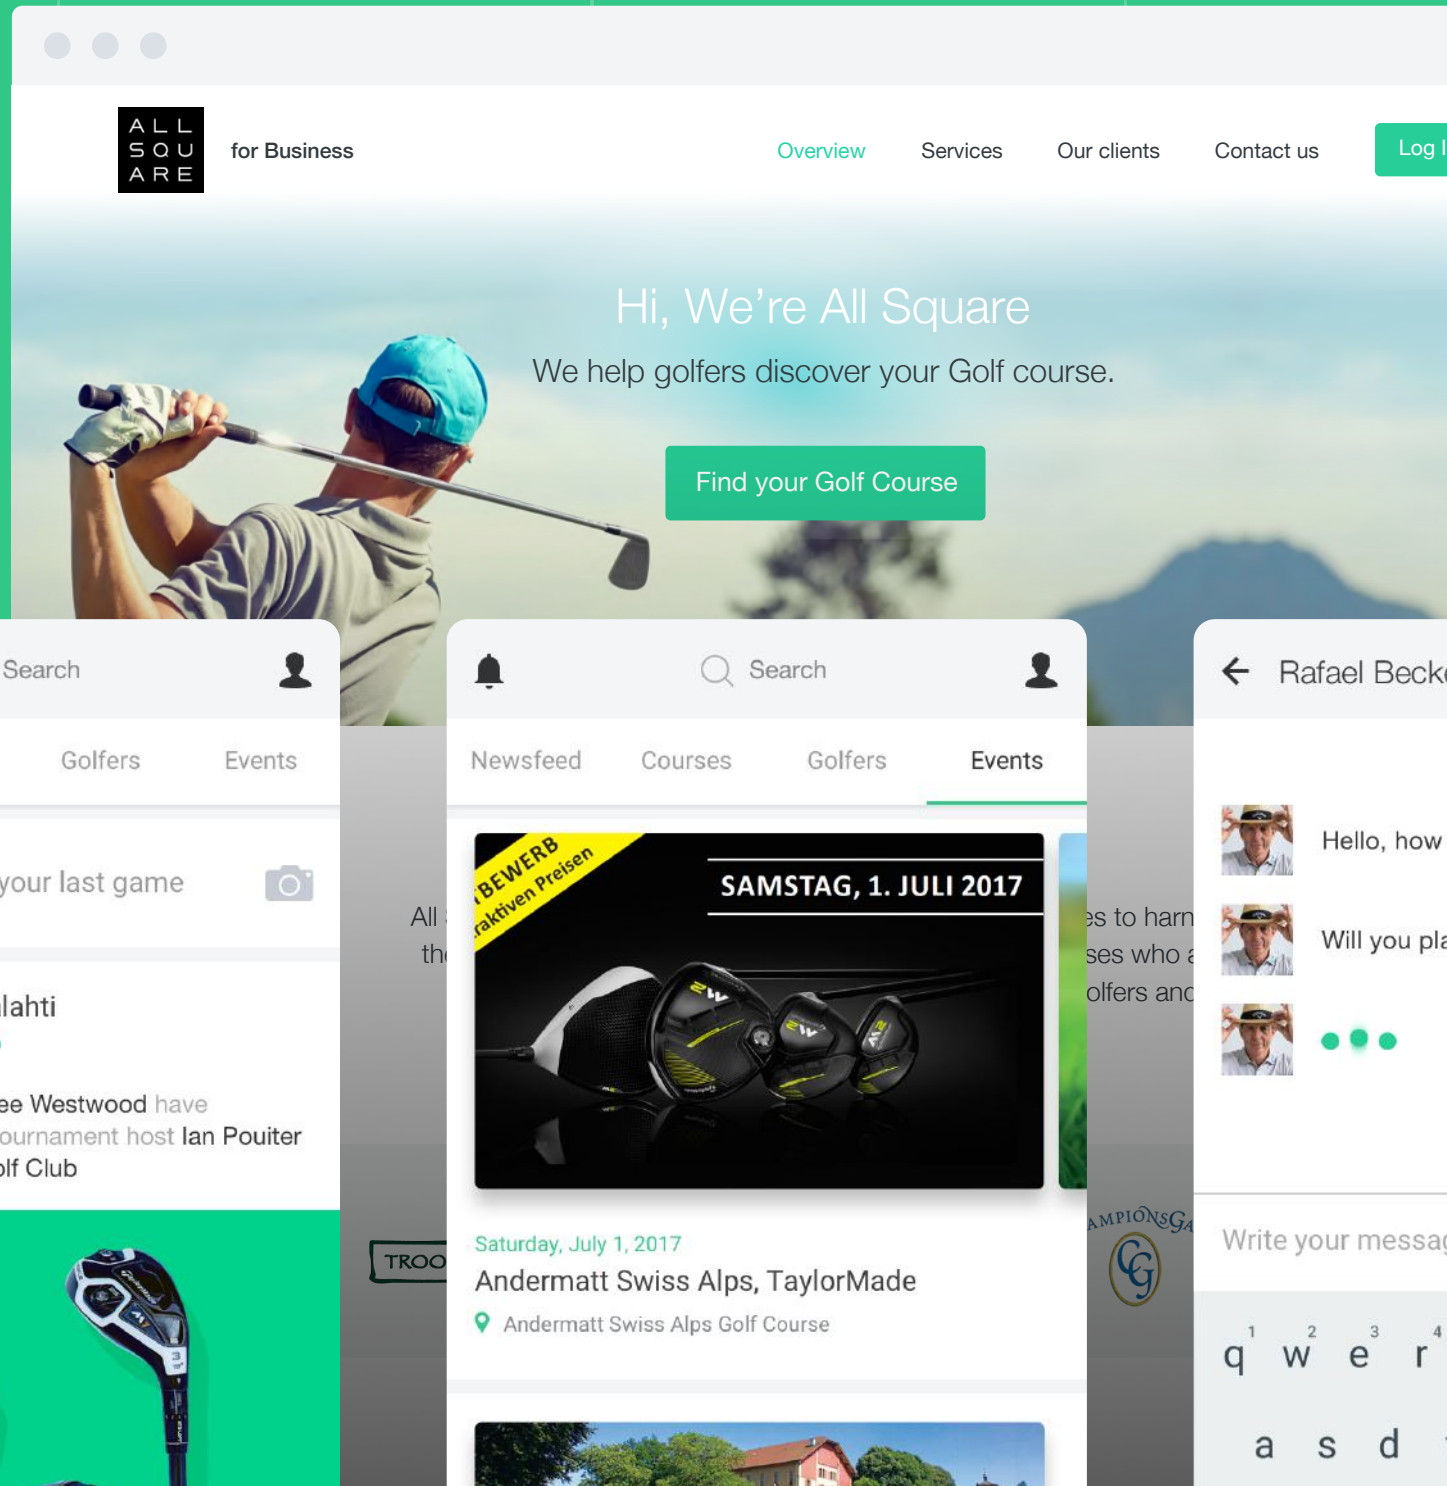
ALL SQU ARE

for Business

Overview Services Our clients Contact us Log I

Hi, We're All Square

We help golfers discover your Golf course.

Find your Golf Course

Search

Golfers Events

your last game

lahti

ee Westwood have ournament host Ian Pouiter olf Club

All the

TROO

Search

Newsfeed Courses Golfers Events

BEWERB raktiven Preisen

SAMSTAG, 1. JULI 2017

Saturday, July 1, 2017

Andermatt Swiss Alps, TaylorMade

Andermatt Swiss Alps Golf Course

es to harn ses who a olfers and

AMPIONSGA

Rafael Beck

Hello, how

Will you pla

Write your messag

q w e r

a s d